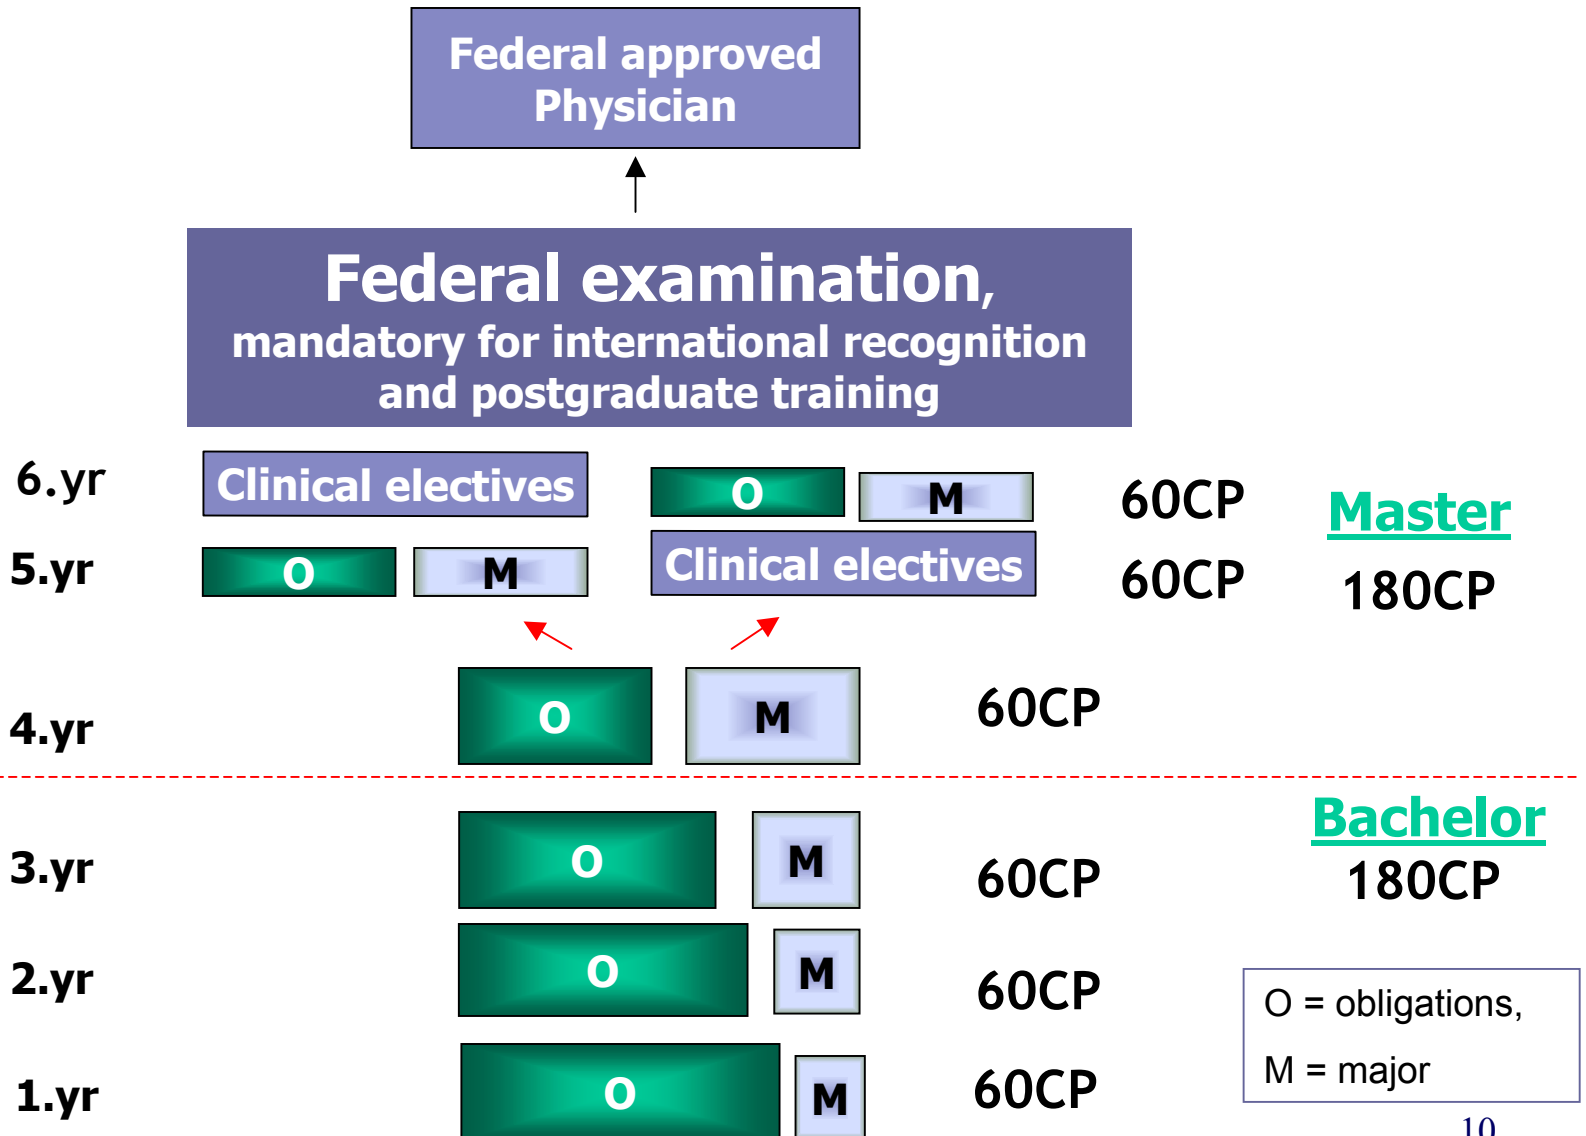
Federal approved Physician

Federal examination,
mandatory for international recognition and postgraduate training

6.yr
Clinical electives
O
M
60CP
Master
180CP

5.yr
O
M
Clinical electives
60CP

4.yr
O
M
60CP

Bachelor
180CP

3.yr
O
M
60CP

2.yr
O
M
60CP

1.yr
O
M
60CP

O = obligations,
M = major

10